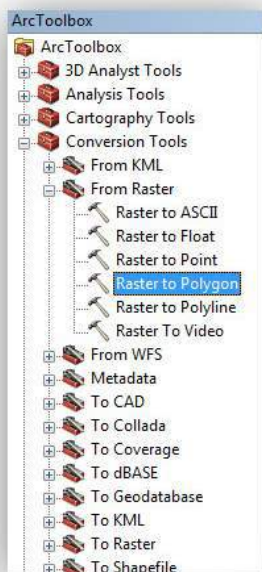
ArcToolbox
ArcToolbox
3D Analyst Tools
Analysis Tools
Cartography Tools
Conversion Tools
From KML
From Raster
Raster to ASCII
Raster to Float
Raster to Point
Raster to Polygon
Raster to Polyline
Raster To Video
From WFS
Metadata
To CAD
To Collada
To Coverage
To dBASE
To Geodatabase
To KML
To Raster
To Shapefile